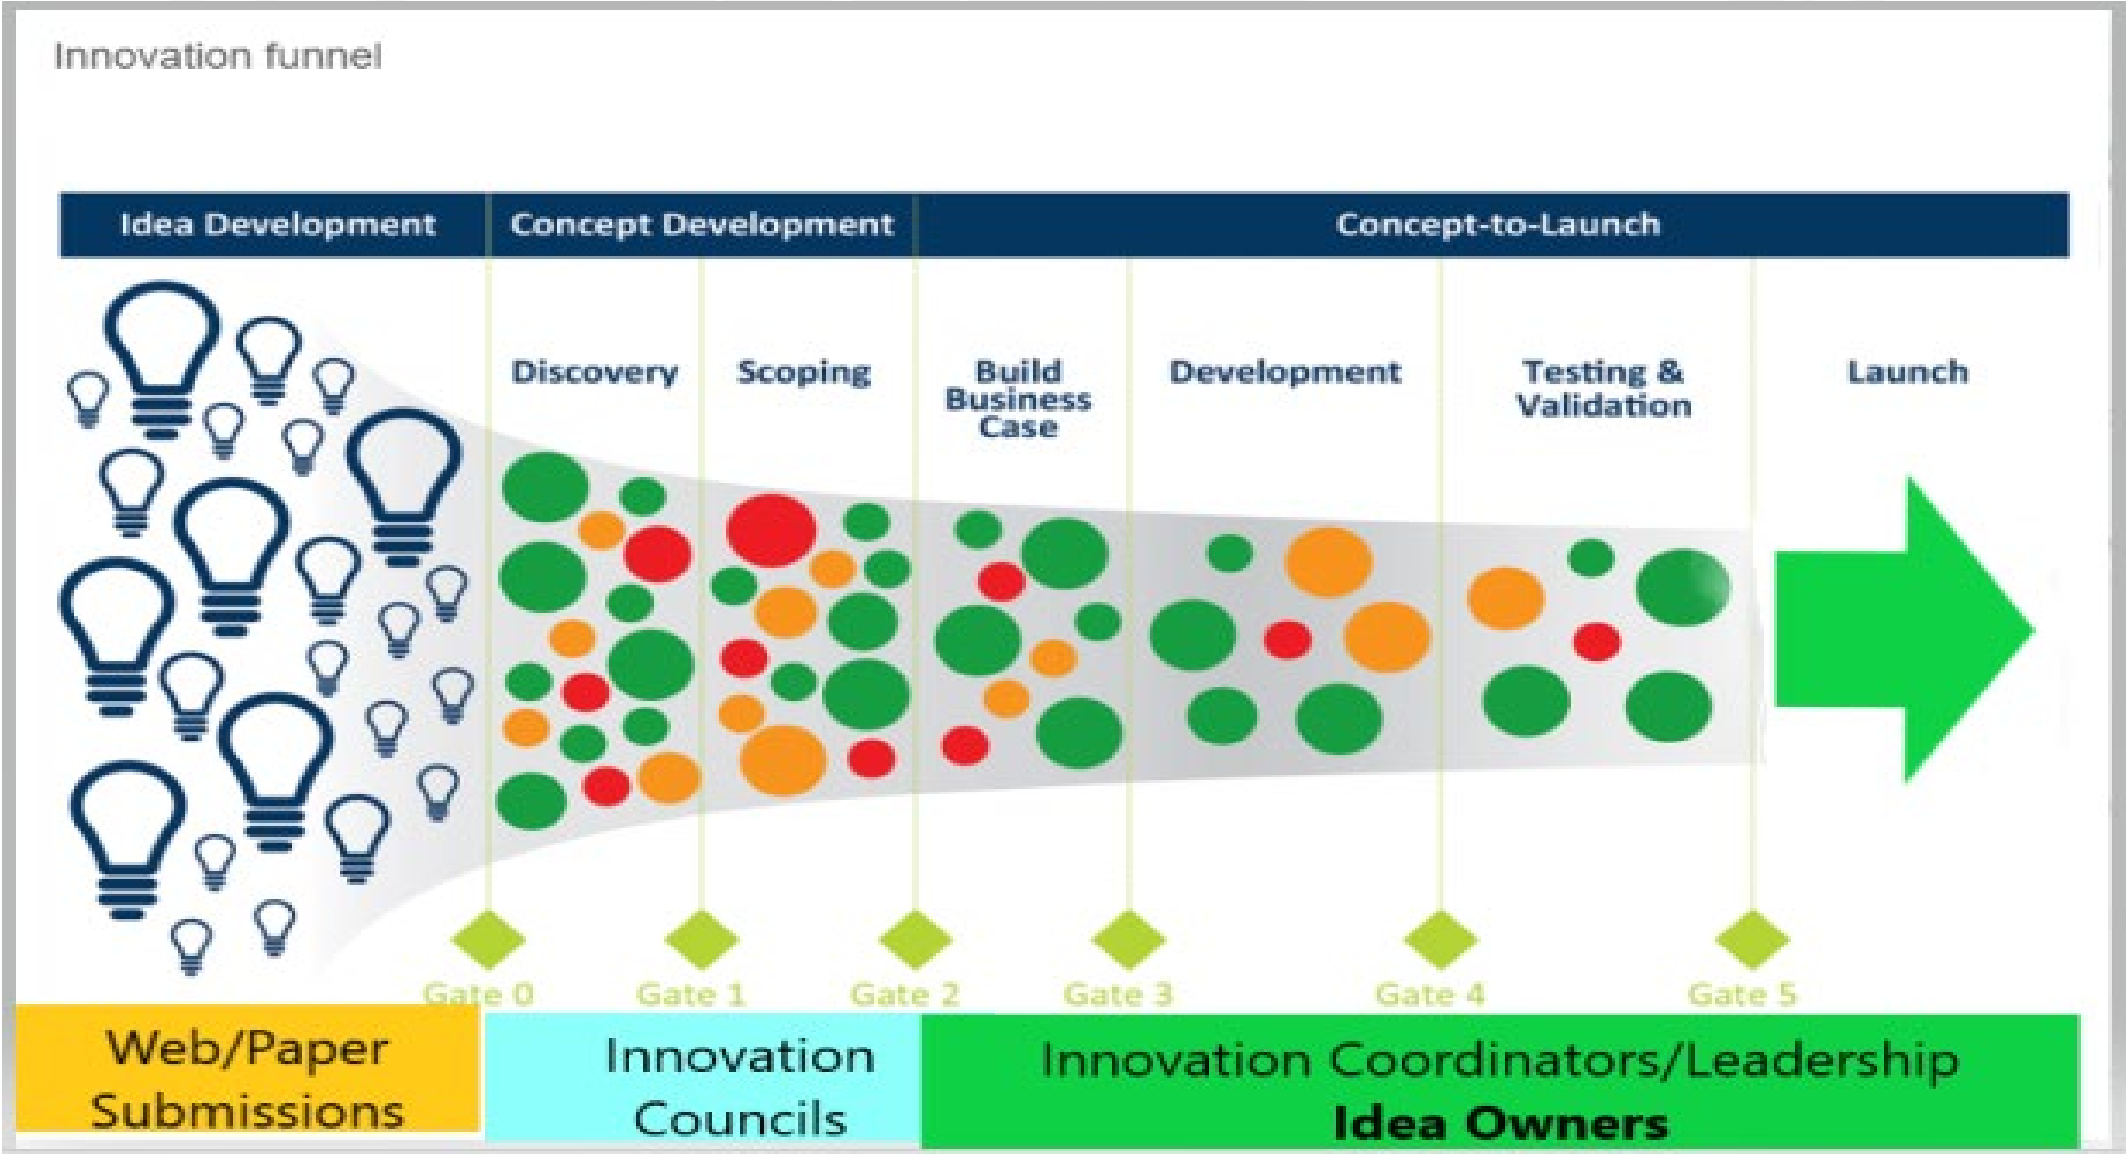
Innovation funnel

Idea Development

Concept Development

Concept-to-Launch

Discovery

Scoping

Build Business Case

Development

Testing & Validation

Launch

Gate 0

Gate 1

Gate 2

Gate 3

Gate 4

Gate 5

Web/Paper Submissions

Innovation Councils

Innovation Coordinators/Leadership

Idea Owners